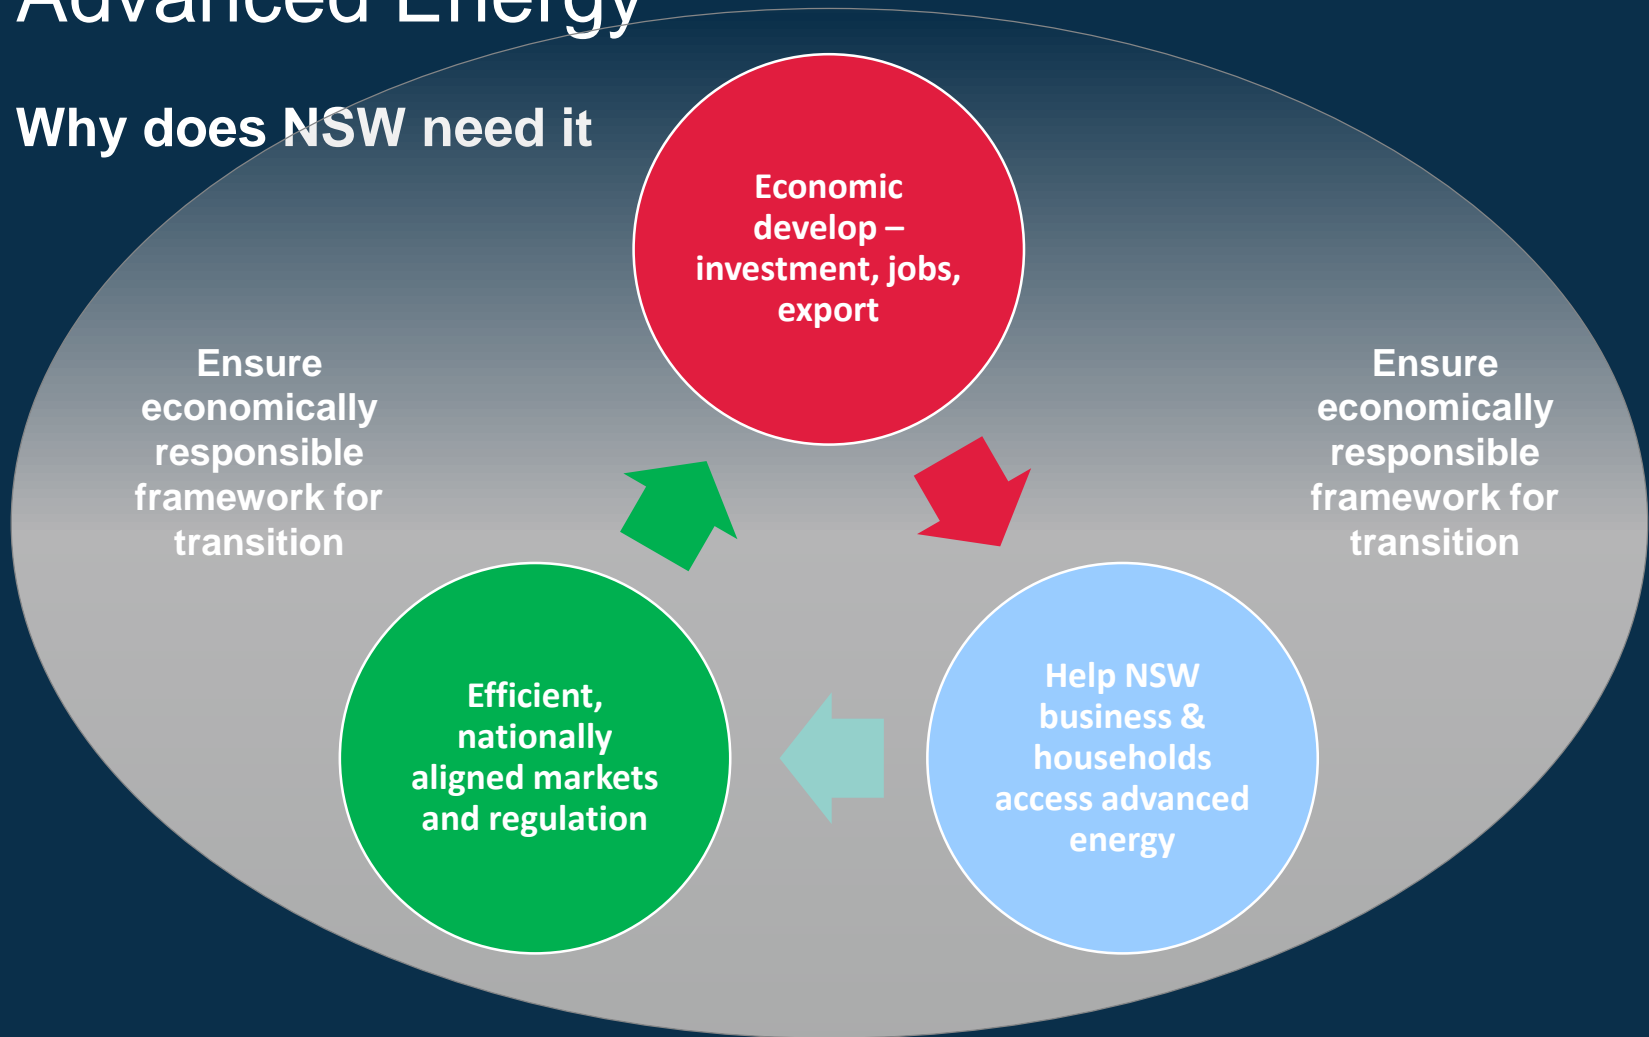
Advanced Energy

Why does NSW need it

Economic develop – investment, jobs, export

Ensure economically responsible framework for transition

Ensure economically responsible framework for transition

Efficient, nationally aligned markets and regulation

Help NSW business & households access advanced energy